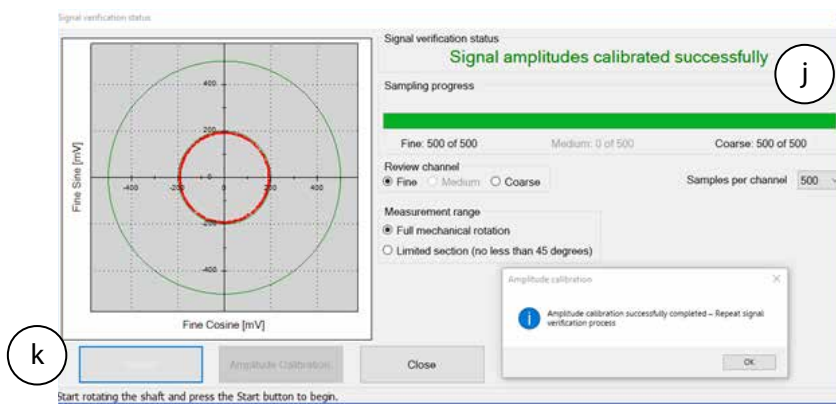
Signal verification status

400
200
0
-200
-400
-400
-200
0
200
400

Fine Sine [mV]

Fine Cosine [mV]

Signal verification status

Signal amplitudes calibrated successfully

j

Sampling progress

Fine: 500 of 500

Medium: 0 of 500

Coarse: 500 of 500

Review channel

Fine

Medium

Coarse

Samples per channel

500

Measurement range

Full mechanical rotation

Limited section (no less than 45 degrees)

Amplitude calibration

Amplitude calibration successfully completed – Repeat signal verification process

OK

k

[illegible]

Amplitude Calibration

Close

Start rotating the shaft and press the Start button to begin.